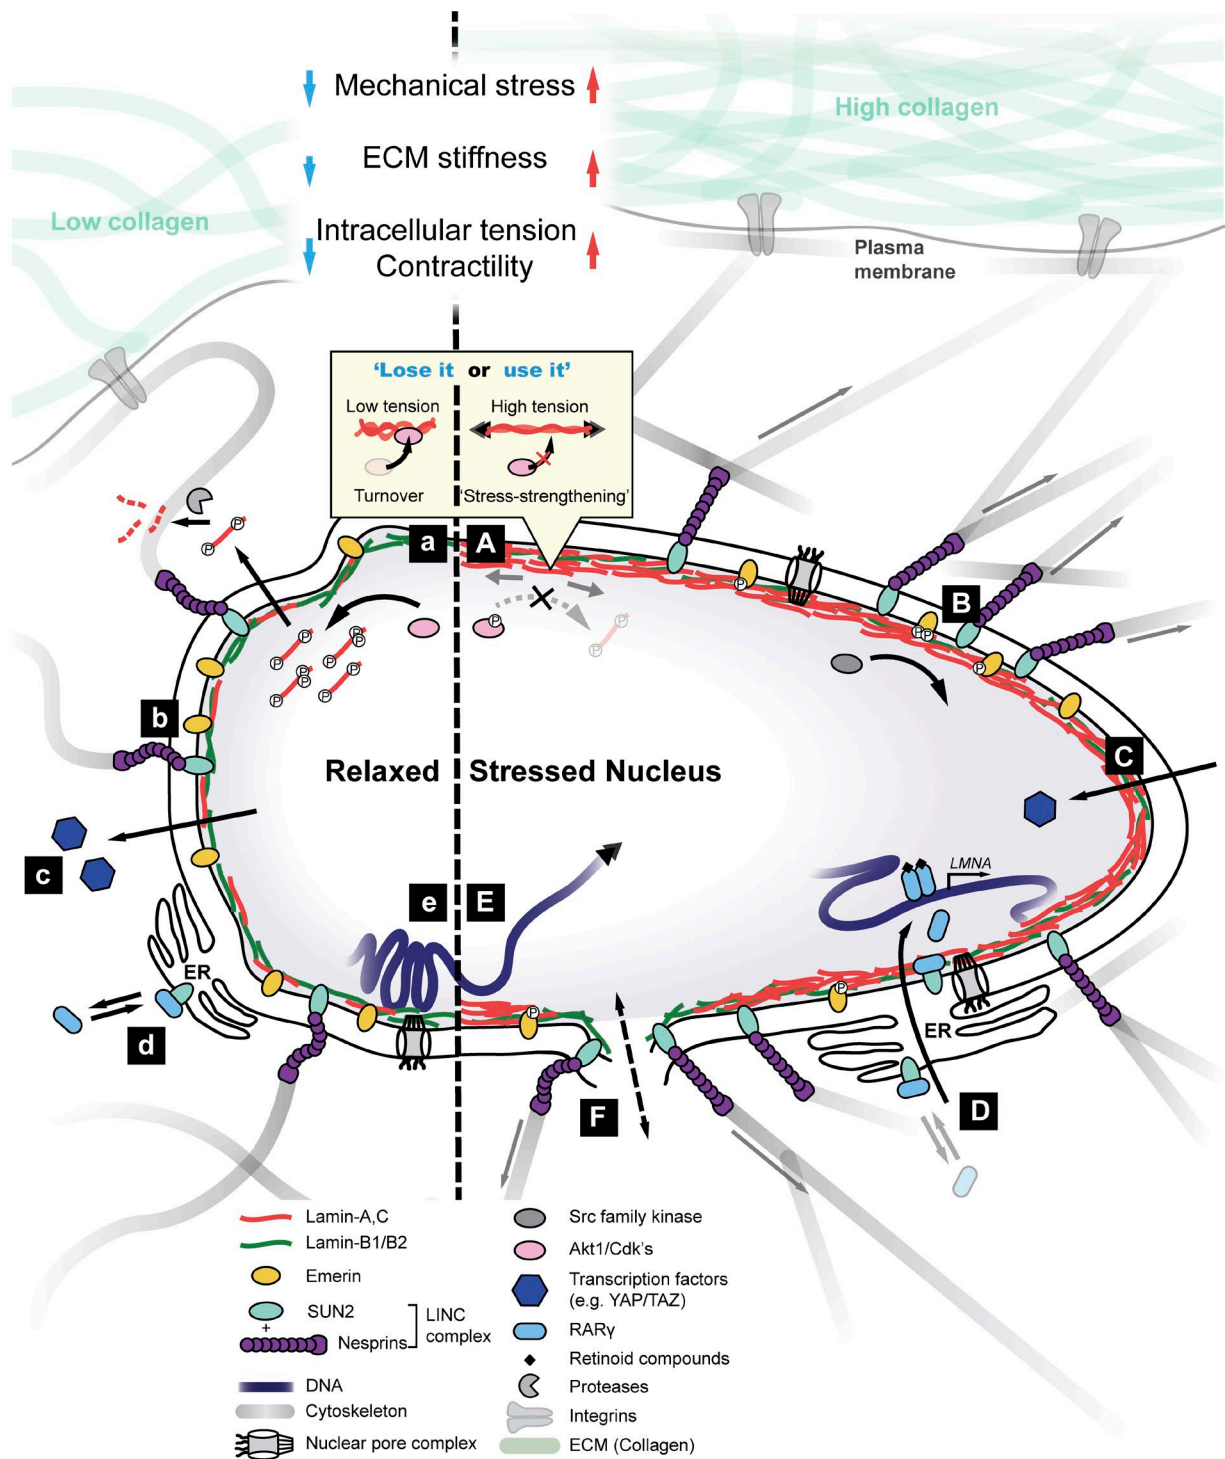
Mechanical stress

ECM stiffness

Intracellular tension
Contractility

High collagen

Low collagen

Plasma membrane

'Lose it or use it'

Low tension

High tension

Turnover

'Stress-strengthening'

a

A

B

b

C

c

Relaxed

Stressed Nucleus

e

E

LMNA

ER

ER

d

D

F

P

| | |
|---|---|
| Lamin-A,C | Src family kinase |
| Lamin-B1/B2 | Akt1/Cdk's |
| Emerin | Transcription factors (e.g. YAP/TAZ) |
| SUN2 + Nesprins — LINC complex | RARγ |
| | Retinoid compounds |
| DNA | Proteases |
| Cytoskeleton | Integrins |
| Nuclear pore complex | ECM (Collagen) |